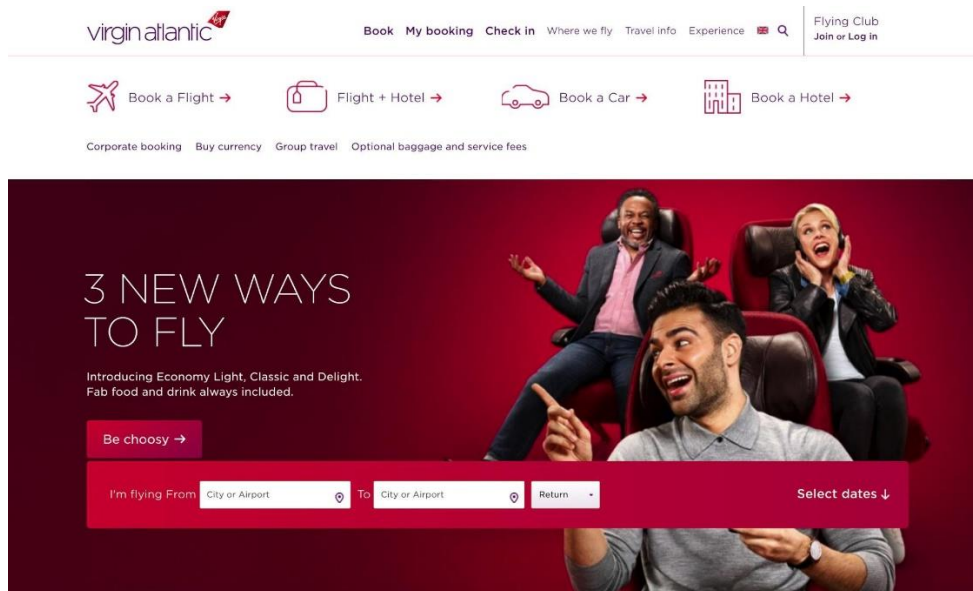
virgin atlantic

Book My booking Check in Where we fly Travel info Experience

Flying Club
Join or Log in

Book a Flight → Flight + Hotel → Book a Car → Book a Hotel →

Corporate booking Buy currency Group travel Optional baggage and service fees

3 NEW WAYS TO FLY

Introducing Economy Light, Classic and Delight. Fab food and drink always included.

Be choosy →

I'm flying From City or Airport To City or Airport Return Select dates ↓